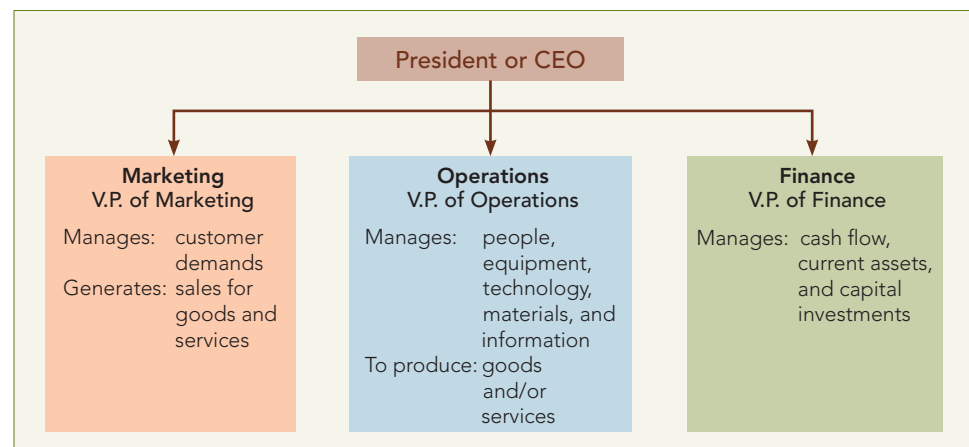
President or CEO

Marketing
V.P. of Marketing

Manages: customer demands
Generates: sales for goods and services

Operations
V.P. of Operations

Manages: people, equipment, technology, materials, and information
To produce: goods and/or services

Finance
V.P. of Finance

Manages: cash flow, current assets, and capital investments